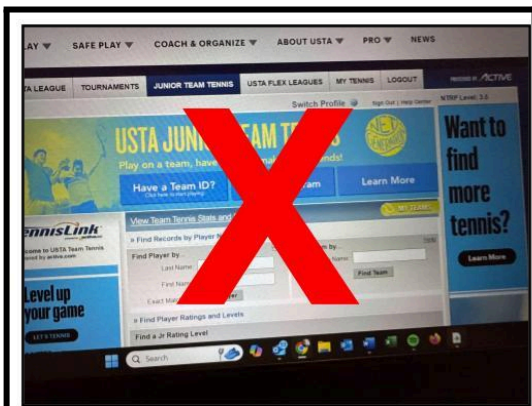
LAY ▼ SAFE PLAY ▼ COACH & ORGANIZE ▼ ABOUT USTA ▼ PRO ▼ NEWS

A LEAGUE TOURNAMENTS JUNIOR TEAM TENNIS USTA FLEX LEAGUES MY TENNIS LOGOUT

POWERED BY ACTIVE

Switch Profile Sign Out | Help Center NTRP Level: 3.5

USTA JUNI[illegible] TEAM T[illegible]

Play on a team, have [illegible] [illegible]nds!

Have a Team ID? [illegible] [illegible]am Learn More

Want to find more tennis?

Learn More

TennisLink

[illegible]come to USTA Team Tennis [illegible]ed by active.com

Level up your game

LET'S TENNIS

View Team Tennis Stats and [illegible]

» Find Records by Player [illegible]

Find Player by...

Last Name:

First Nam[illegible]

Exact Mat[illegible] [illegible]yer

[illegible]m by...

Name:

Find Team

» Find Player Ratings and Levels

Find a Jr Rating Level

Search